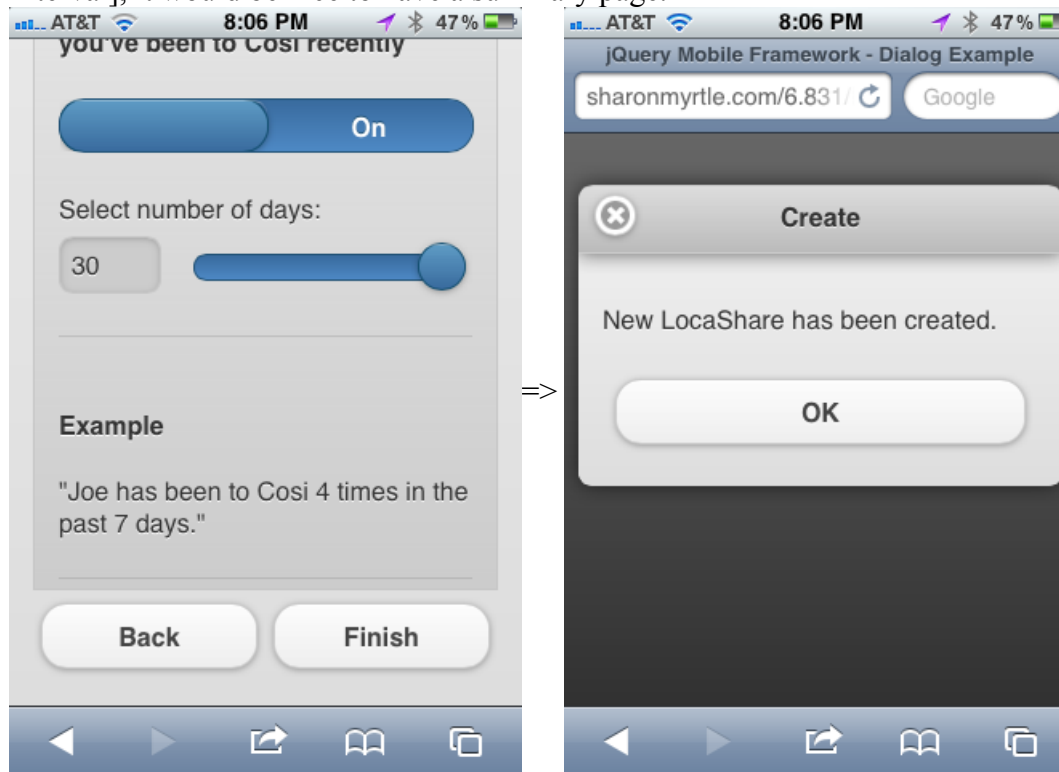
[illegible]

AT&T 8:06 PM 47%

you've been to Cosi recently

On

Select number of days:

30

Example

"Joe has been to Cosi 4 times in the past 7 days."

Back

Finish

=>

AT&T 8:06 PM 47%

jQuery Mobile Framework - Dialog Example

sharonmyrtle.com/6.831/

Google

Create

New LocaShare has been created.

OK